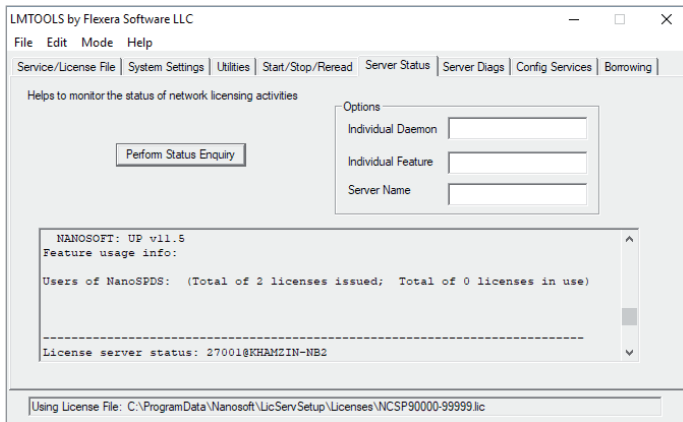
LMTOOLS by Flexera Software LLC

File Edit Mode Help

Service/License File | System Settings | Utilities | Start/Stop/Reread | Server Status | Server Diags | Config Services | Borrowing

Helps to monitor the status of network licensing activities

Options

Individual Daemon

Individual Feature

Server Name

Perform Status Enquiry

NANOSOFT: UP v11.5
Feature usage info:

Users of NanoSPDS: (Total of 2 licenses issued; Total of 0 licenses in use)

-----------------------------------------------------------------------
License server status: 27001@KHAMZIN-NB2

Using License File: C:\ProgramData\Nanosoft\LicServSetup\Licenses\NCSP90000-99999.lic